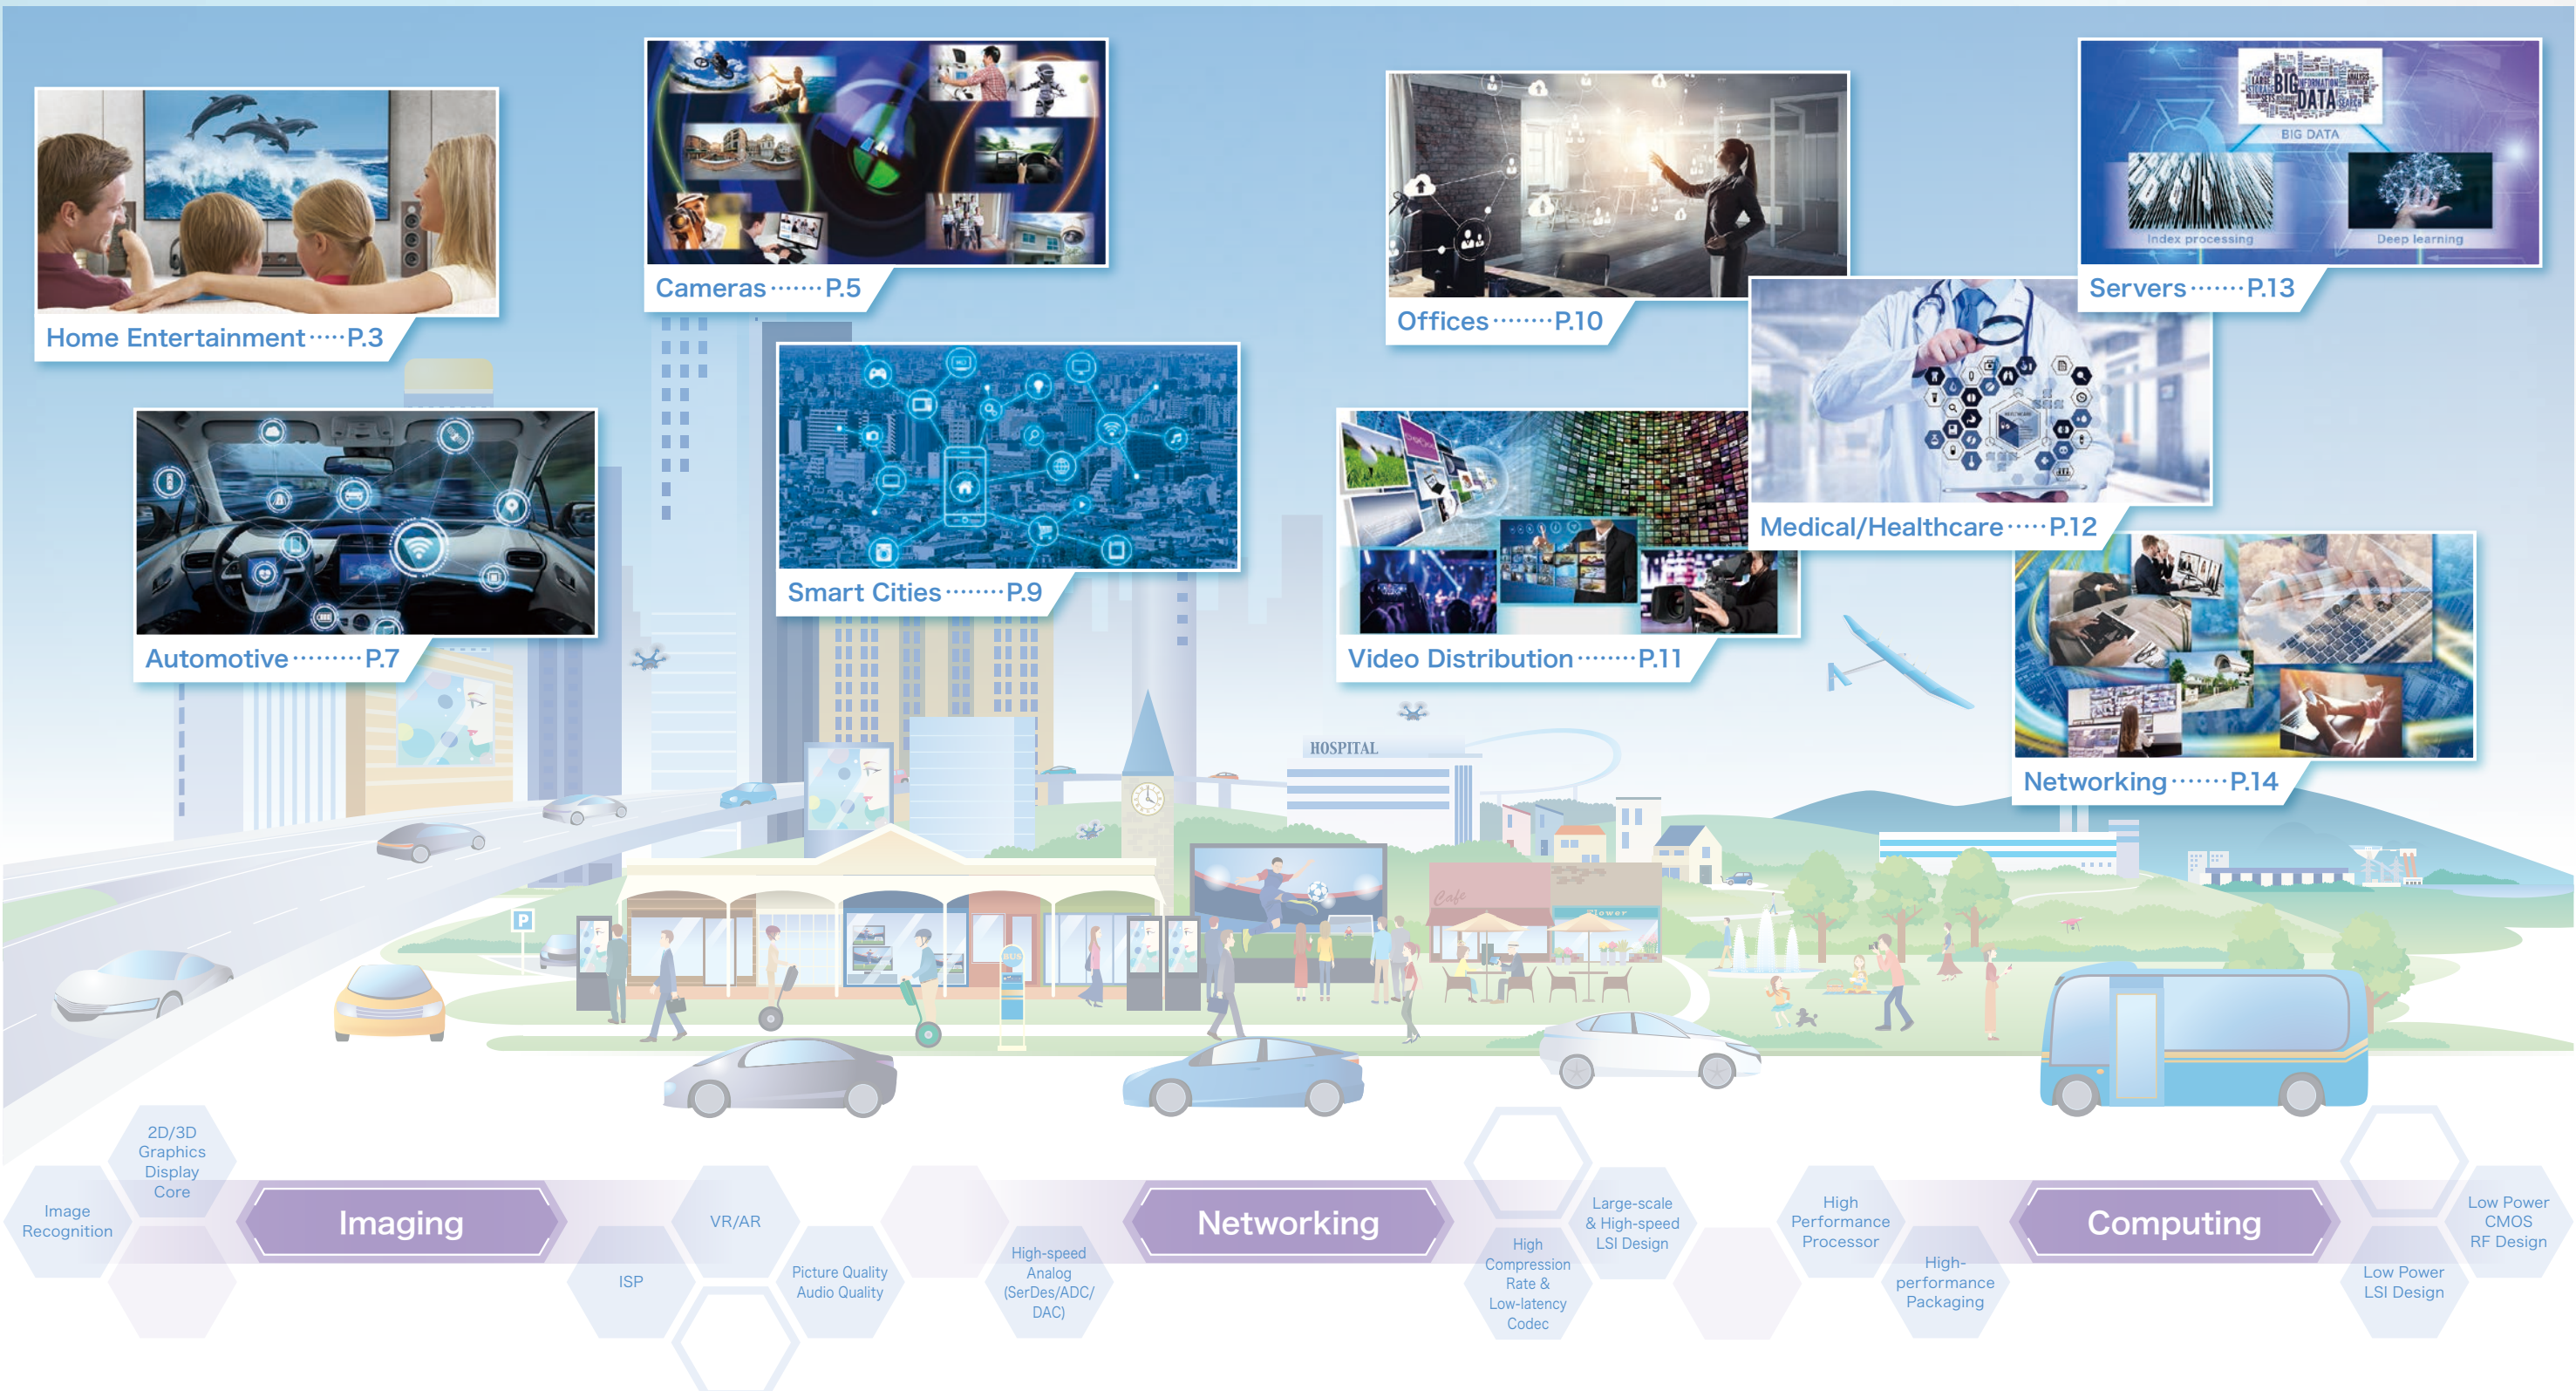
Home Entertainment·····P.3

Cameras········P.5

Offices········P.10

BIG DATA

Index processing

Deep learning

Servers········P.13

Automotive·········P.7

Smart Cities········P.9

Medical/Healthcare·····P.12

Video Distribution········P.11

HOSPITAL

Networking········P.14

Image Recognition

2D/3D Graphics Display Core

Imaging

ISP

VR/AR

Picture Quality Audio Quality

High-speed Analog (SerDes/ADC/ DAC)

Networking

High Compression Rate & Low-latency Codec

Large-scale & High-speed LSI Design

High Performance Processor

High-performance Packaging

Computing

Low Power LSI Design

Low Power CMOS RF Design